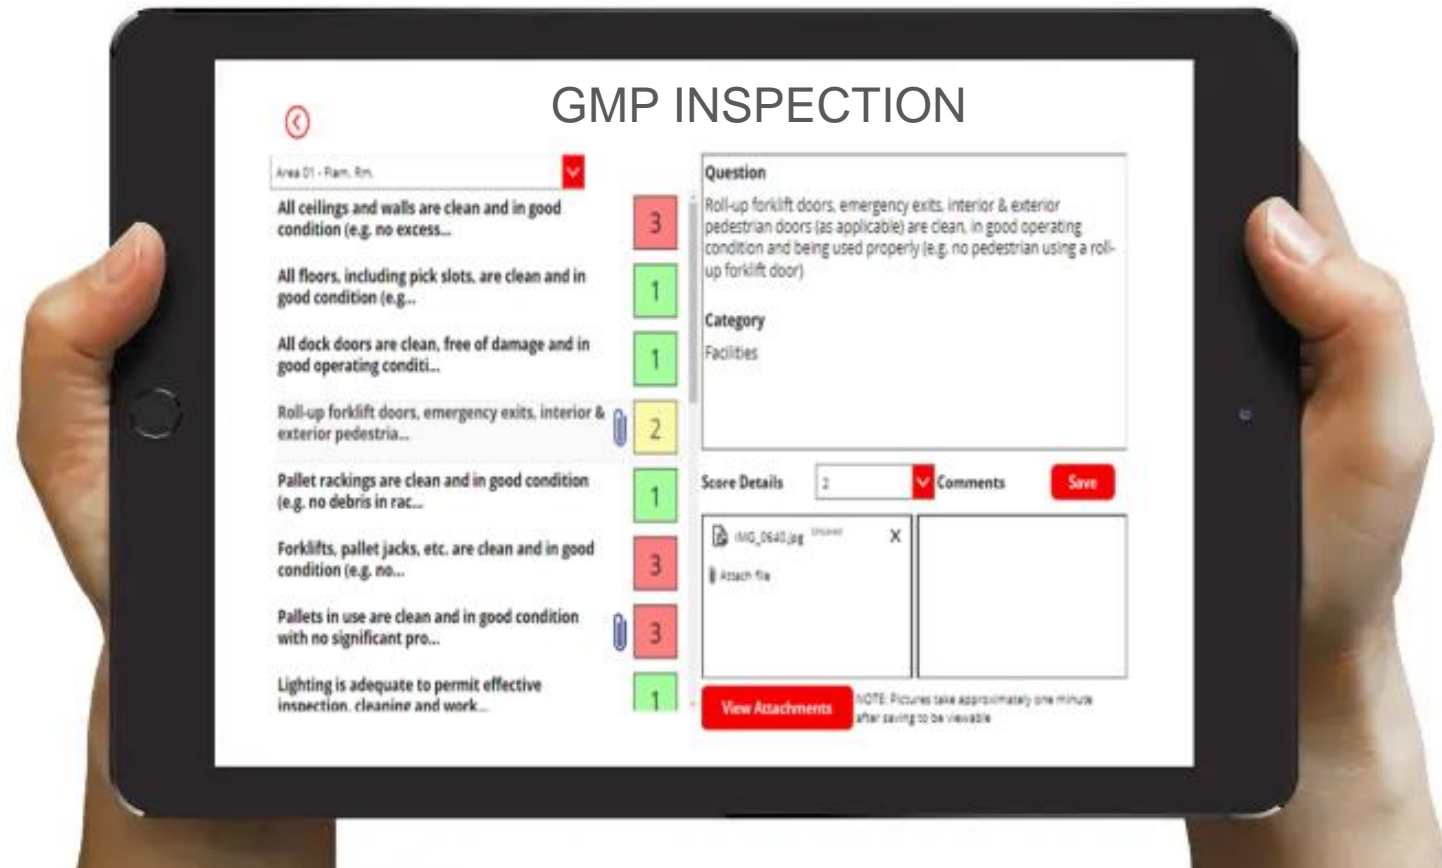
GMP INSPECTION

Area 01 - Flam. Rm.

All ceilings and walls are clean and in good condition (e.g. no excess...
3

All floors, including pick slots, are clean and in good condition (e.g...
1

All dock doors are clean, free of damage and in good operating conditi...
1

Roll-up forklift doors, emergency exits, interior & exterior pedestria...
2

Pallet rackings are clean and in good condition (e.g. no debris in rac...
1

Forklifts, pallet jacks, etc. are clean and in good condition (e.g. no...
3

Pallets in use are clean and in good condition with no significant pro...
3

Lighting is adequate to permit effective inspection, cleaning and work...
1

Question

Roll-up forklift doors, emergency exits, interior & exterior pedestrian doors (as applicable) are clean, in good operating condition and being used properly (e.g. no pedestrian using a roll-up forklift door)

Category

Facilities

Score Details 2 Comments Save

IMG_0640.jpg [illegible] X

Attach file

View Attachments

NOTE: Pictures take approximately one minute after saving to be viewable